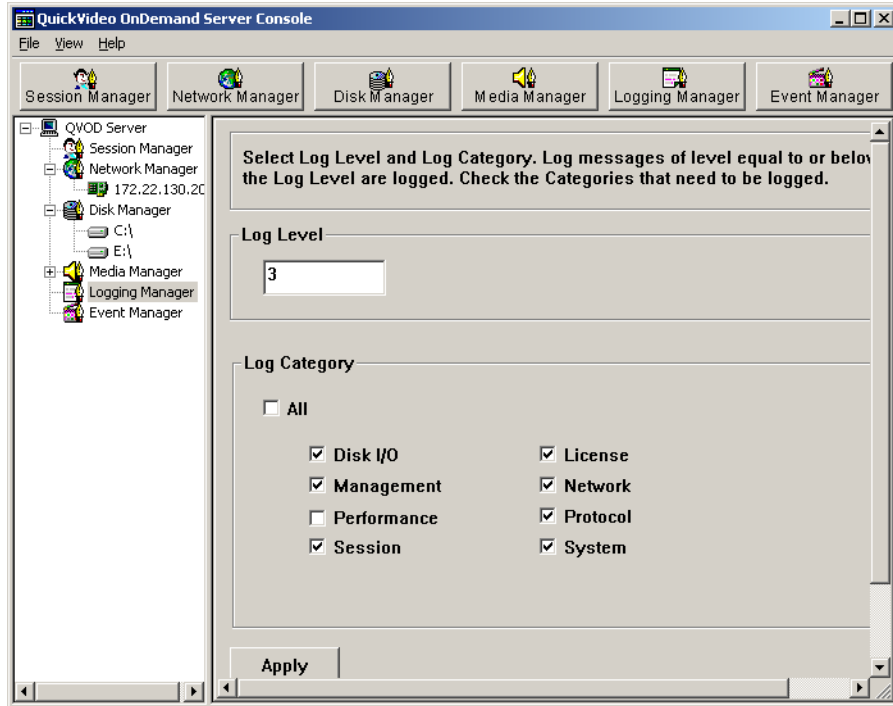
QuickVideo OnDemand Server Console

File View Help

Session Manager | Network Manager | Disk Manager | Media Manager | Logging Manager | Event Manager

QVOD Server
Session Manager
Network Manager
172.22.130.20
Disk Manager
C:\
E:\
Media Manager
Logging Manager
Event Manager

Select Log Level and Log Category. Log messages of level equal to or belov the Log Level are logged. Check the Categories that need to be logged.

Log Level

3

Log Category

☐ All

☑ Disk I/O
☑ Management
☐ Performance
☑ Session

☑ License
☑ Network
☑ Protocol
☑ System

Apply